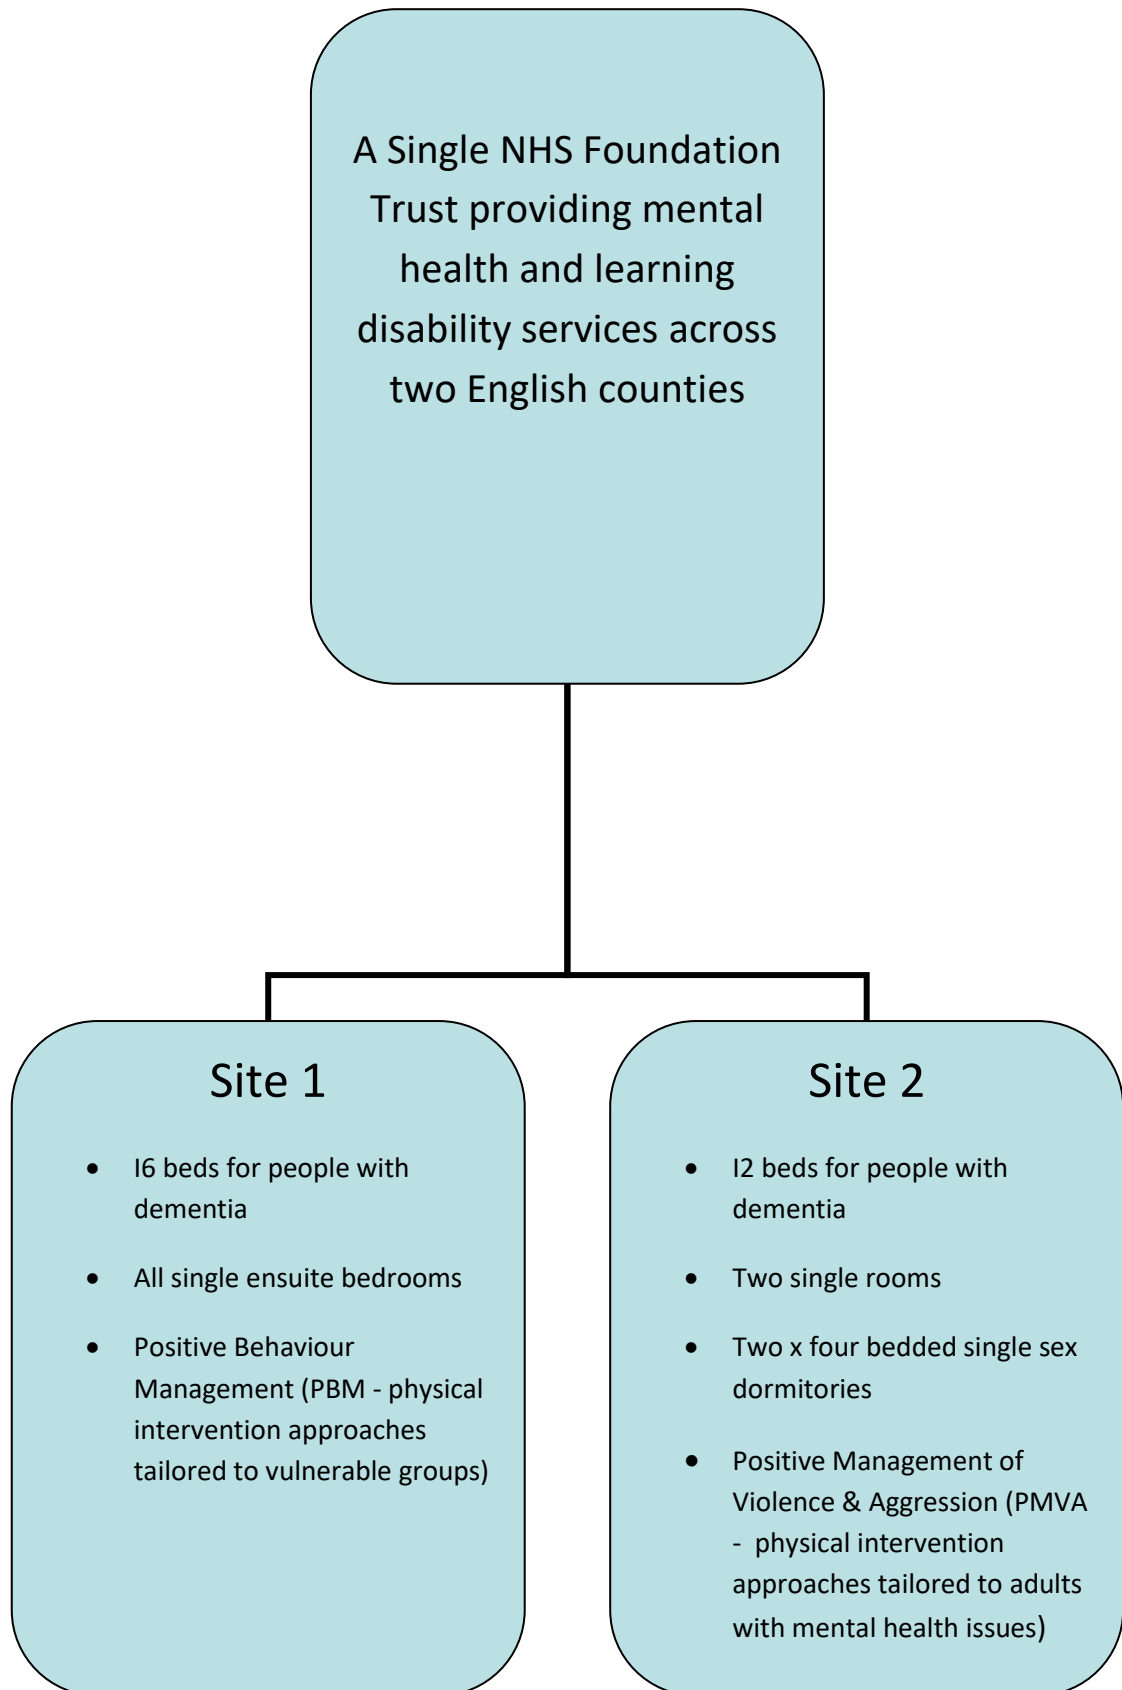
A Single NHS Foundation Trust providing mental health and learning disability services across two English counties

Site 1

- I6 beds for people with dementia
- All single ensuite bedrooms
- Positive Behaviour Management (PBM - physical intervention approaches tailored to vulnerable groups)

Site 2

- I2 beds for people with dementia
- Two single rooms
- Two x four bedded single sex dormitories
- Positive Management of Violence & Aggression (PMVA - physical intervention approaches tailored to adults with mental health issues)